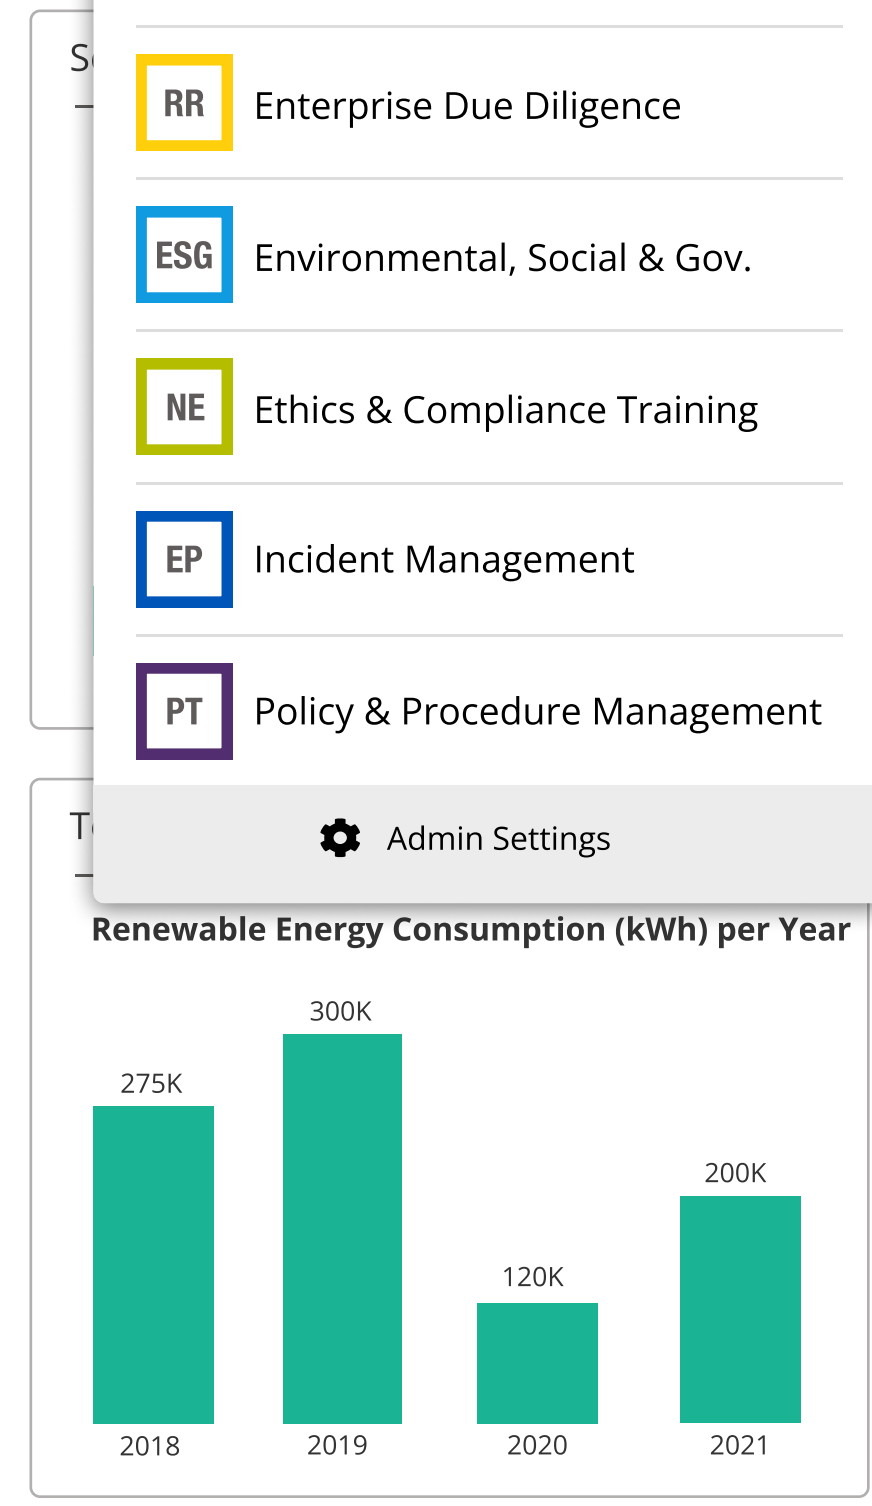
S

RR Enterprise Due Diligence

ESG Environmental, Social & Gov.

NE Ethics & Compliance Training

EP Incident Management

PT Policy & Procedure Management

Admin Settings

T

Renewable Energy Consumption (kWh) per Year

275K
300K
120K
200K

2018
2019
2020
2021